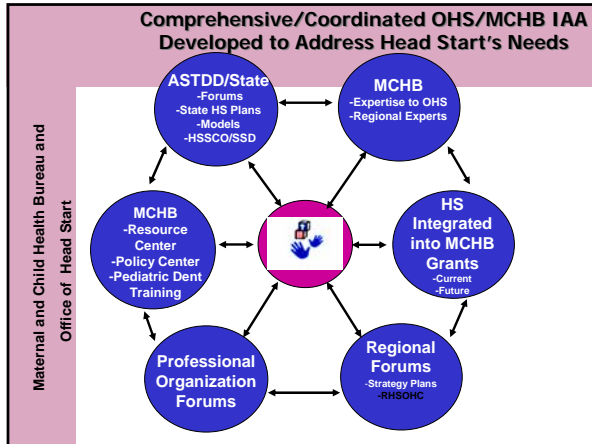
Comprehensive/Coordinated OHS/MCHB IAA Developed to Address Head Start's Needs

Maternal and Child Health Bureau and

Office of Head Start

ASTDD/State
-Forums
-State HS Plans
-Models
-HSSCO/SSD

MCHB
-Expertise to OHS
-Regional Experts

MCHB
-Resource Center
-Policy Center
-Pediatric Dent Training

HS Integrated into MCHB Grants
-Current
-Future

Professional Organization Forums

Regional Forums
-Strategy Plans
-RHSOHC